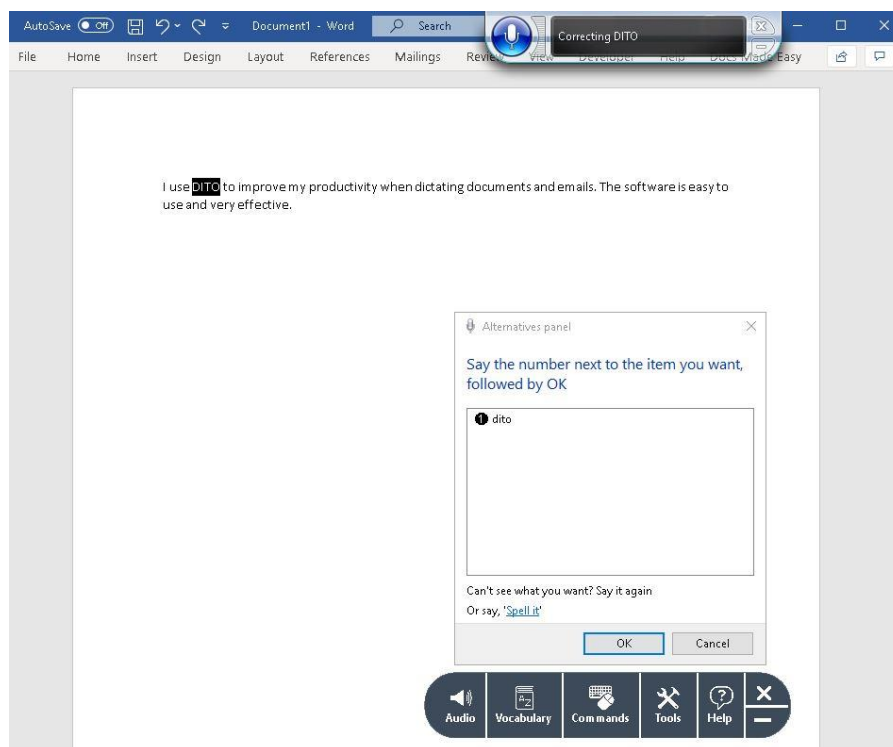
AutoSave Off Document1 - Word Search Correcting DITO

File Home Insert Design Layout References Mailings Review View Developer Help Docs Made Easy

I use DITO to improve my productivity when dictating documents and emails. The software is easy to use and very effective.

Alternatives panel

Say the number next to the item you want, followed by OK

1 dito

Can't see what you want? Say it again

Or say, 'Spell it'

OK Cancel

Audio Vocabulary Commands Tools Help